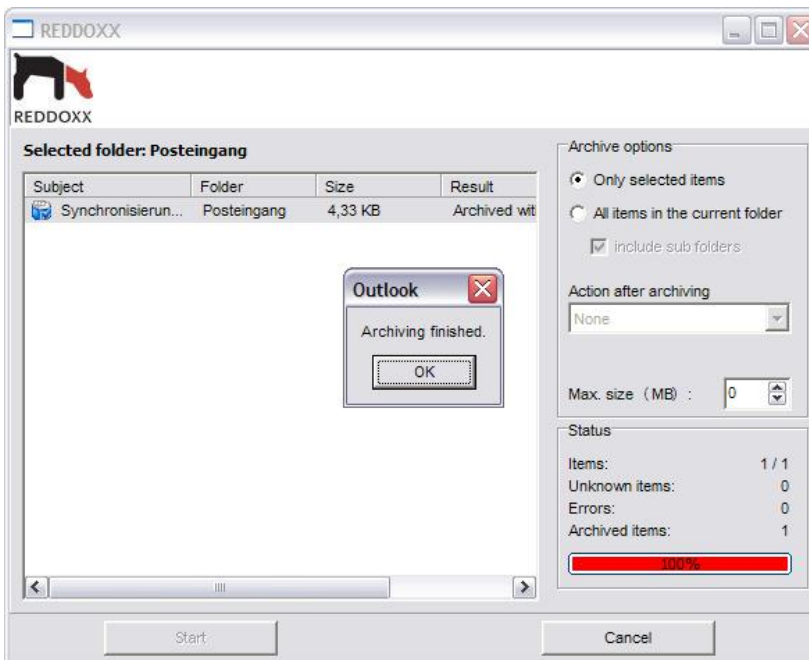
REDDOXX

REDDOXX

Selected folder: Posteingang

| Subject | Folder | Size | Result |
|---|---|---|---|
| Synchronisierun... | Posteingang | 4,33 KB | Archived wit |

Outlook

Archiving finished.

OK

Archive options

Only selected items

All items in the current folder

include sub folders

Action after archiving

None

Max. size (MB) : 0

Status

Items: 1 / 1
Unknown items: 0
Errors: 0
Archived items: 1

100%

Start

Cancel